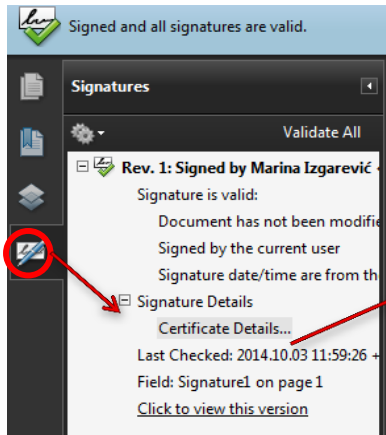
Signed and all signatures are valid.

Signatures

Validate All

Rev. 1: Signed by Marina Izgarević

Signature is valid:

Document has not been modifi

Signed by the current user

Signature date/time are from th

Signature Details

Certificate Details...

Last Checked: 2014.10.03 11:59:26

Field: Signature1 on page 1

Click to view this version